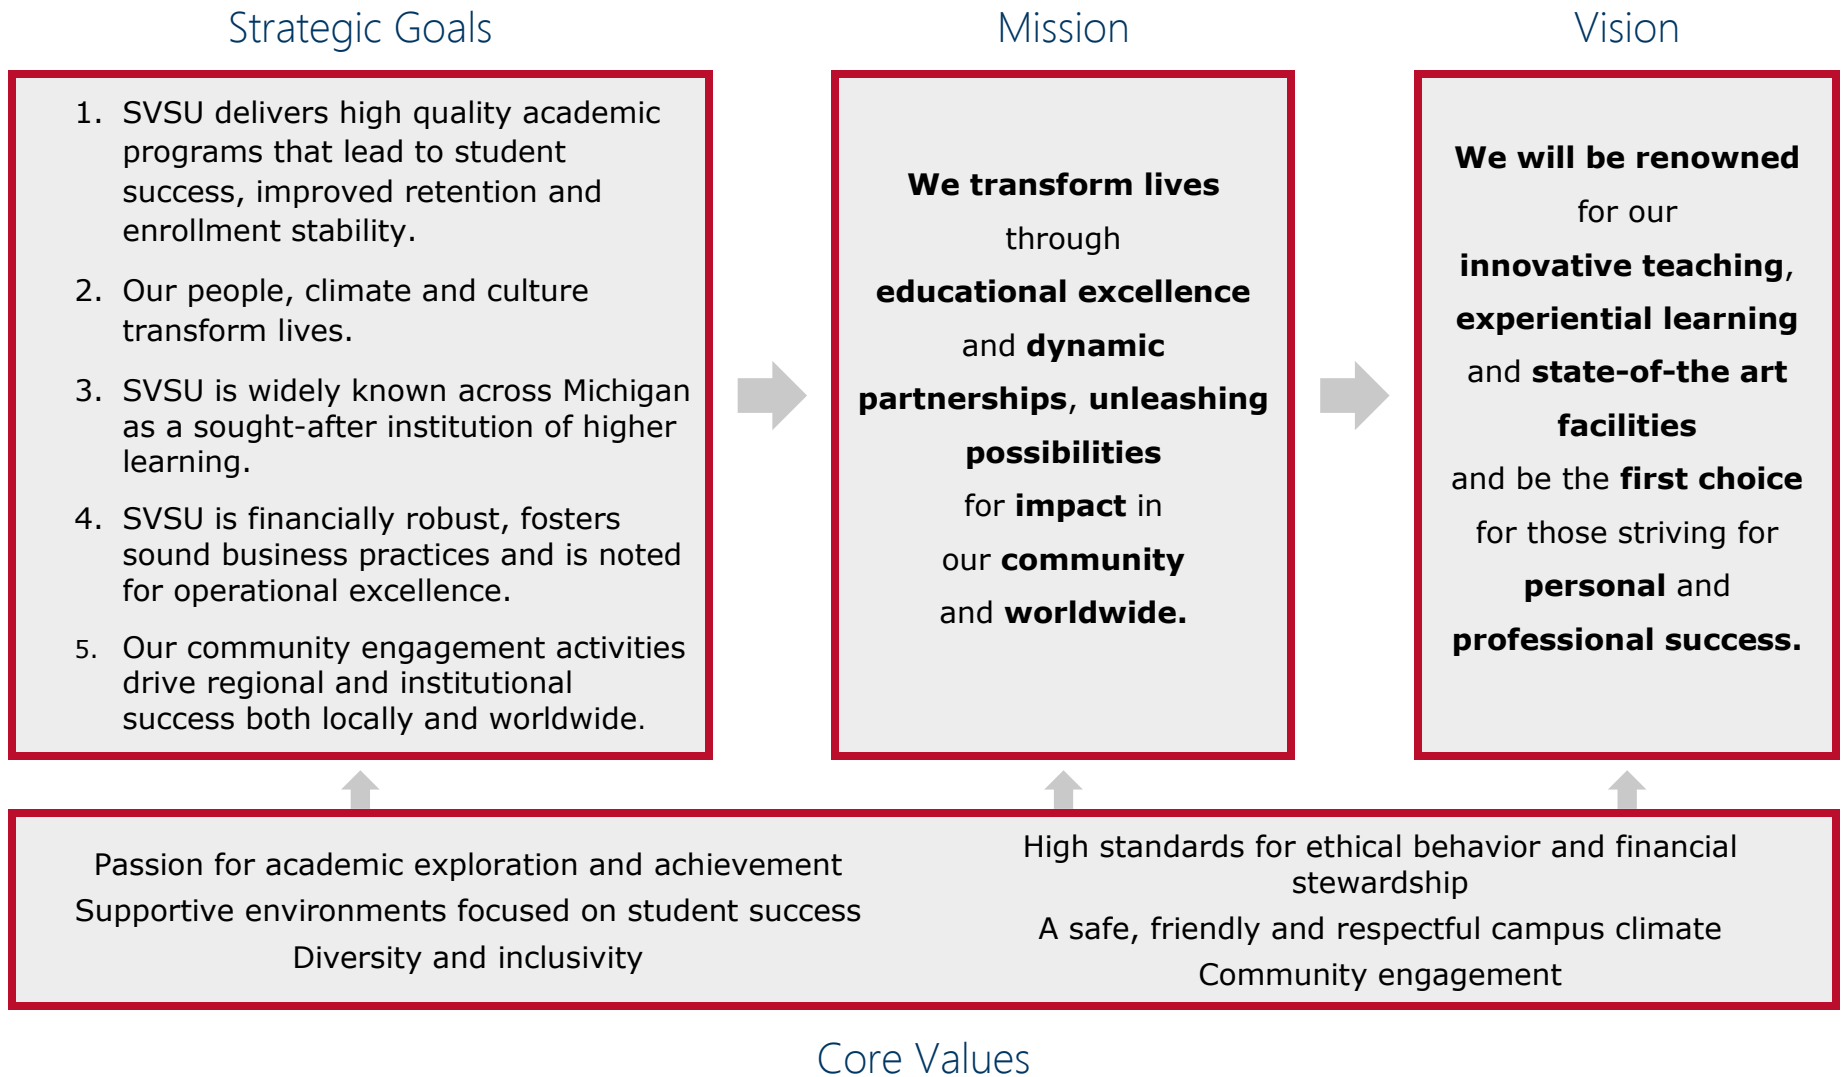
Strategic Goals

1. SVSU delivers high quality academic programs that lead to student success, improved retention and enrollment stability.

2. Our people, climate and culture transform lives.

3. SVSU is widely known across Michigan as a sought-after institution of higher learning.

4. SVSU is financially robust, fosters sound business practices and is noted for operational excellence.

5. Our community engagement activities drive regional and institutional success both locally and worldwide.

Mission

We transform lives through educational excellence and dynamic partnerships, unleashing possibilities for impact in our community and worldwide.

Vision

We will be renowned for our innovative teaching, experiential learning and state-of-the art facilities and be the first choice for those striving for personal and professional success.

Passion for academic exploration and achievement
Supportive environments focused on student success
Diversity and inclusivity

High standards for ethical behavior and financial stewardship
A safe, friendly and respectful campus climate
Community engagement

Core Values